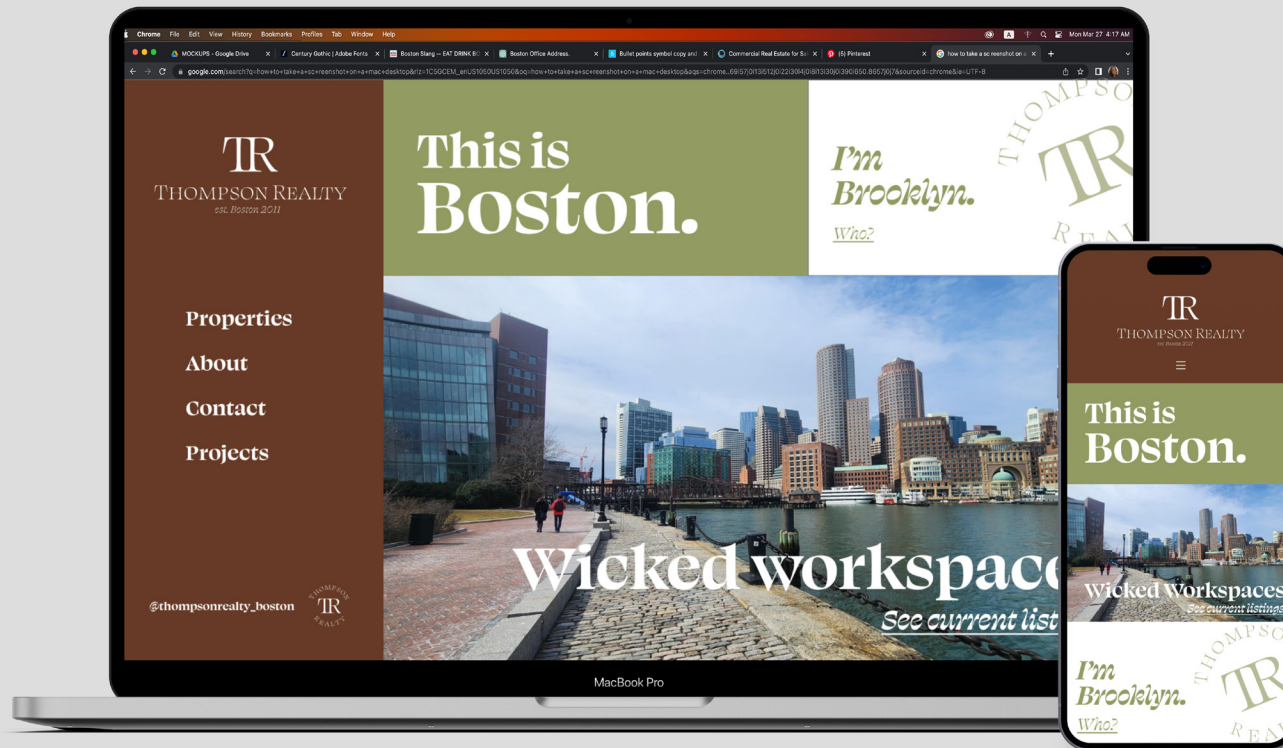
Chrome File Edit View History Bookmarks Profiles Tab Window Help
Mon Mar 27 4:17 AM
MOCKUPS - Google Drive
Century Gothic | Adobe Fonts
Boston Slang — EAT DRINK B
Boston Office Address.
Bullet points symbol copy and
Commercial Real Estate for Sa
(5) Pinterest
how to take a sc reenshot on a
google.com/search?q=how+to+take+a+sc+reenshot+on+a+mac+desktop&rlz=1C5GCEM_enUS1050US1050&oq=how+to+take+a+sc+reenshot+on+a+mac+desktop&aqs=chrome..69i57j0i13i512l0i22i30l4j0i8i13i30j0i390i650.8657j0j7&sourceid=chrome&ie=UTF-8

TR
THOMPSON REALTY
est. Boston 2011

Properties

About

Contact

Projects

@thompsonrealty_boston

THOMPSON TR REALTY

This is Boston.

I'm Brooklyn.

Who?

THOMPSON TR REALTY

Wicked workspace

See current list

MacBook Pro

TR
THOMPSON REALTY
est. Boston 2011

≡

This is Boston.

Wicked Workspaces

See current listings

I'm Brooklyn.

Who?

THOMPSO TR REA